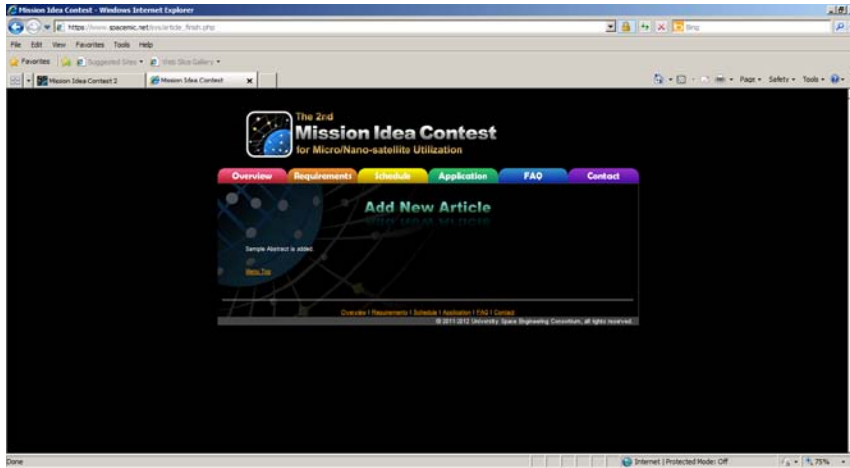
Mission Idea Contest - Windows Internet Explorer

https://www.spacemic.net/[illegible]/article_finish.php

Bing

File Edit View Favorites Tools Help

Favorites Suggested Sites Web Slice Gallery

Mission Idea Contest 2

Mission Idea Contest

Page Safety Tools

The 2nd
Mission Idea Contest
for Micro/Nano-satellite Utilization

Overview Requirements Schedule Application FAQ Contact

Add New Article

Sample Abstract is added.

Menu Top

Overview | Requirements | Schedule | Application | FAQ | Contact

© 2011-2012 University Space Engineering Consortium, all rights reserved.

Done

Internet | Protected Mode: Off

75%